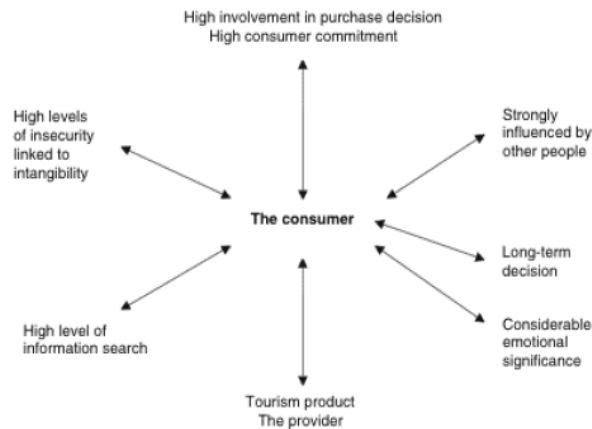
High involvement in purchase decision
High consumer commitment

High levels of insecurity linked to intangibility

Strongly influenced by other people

The consumer

Long-term decision

High level of information search

Considerable emotional significance

Tourism product
The provider